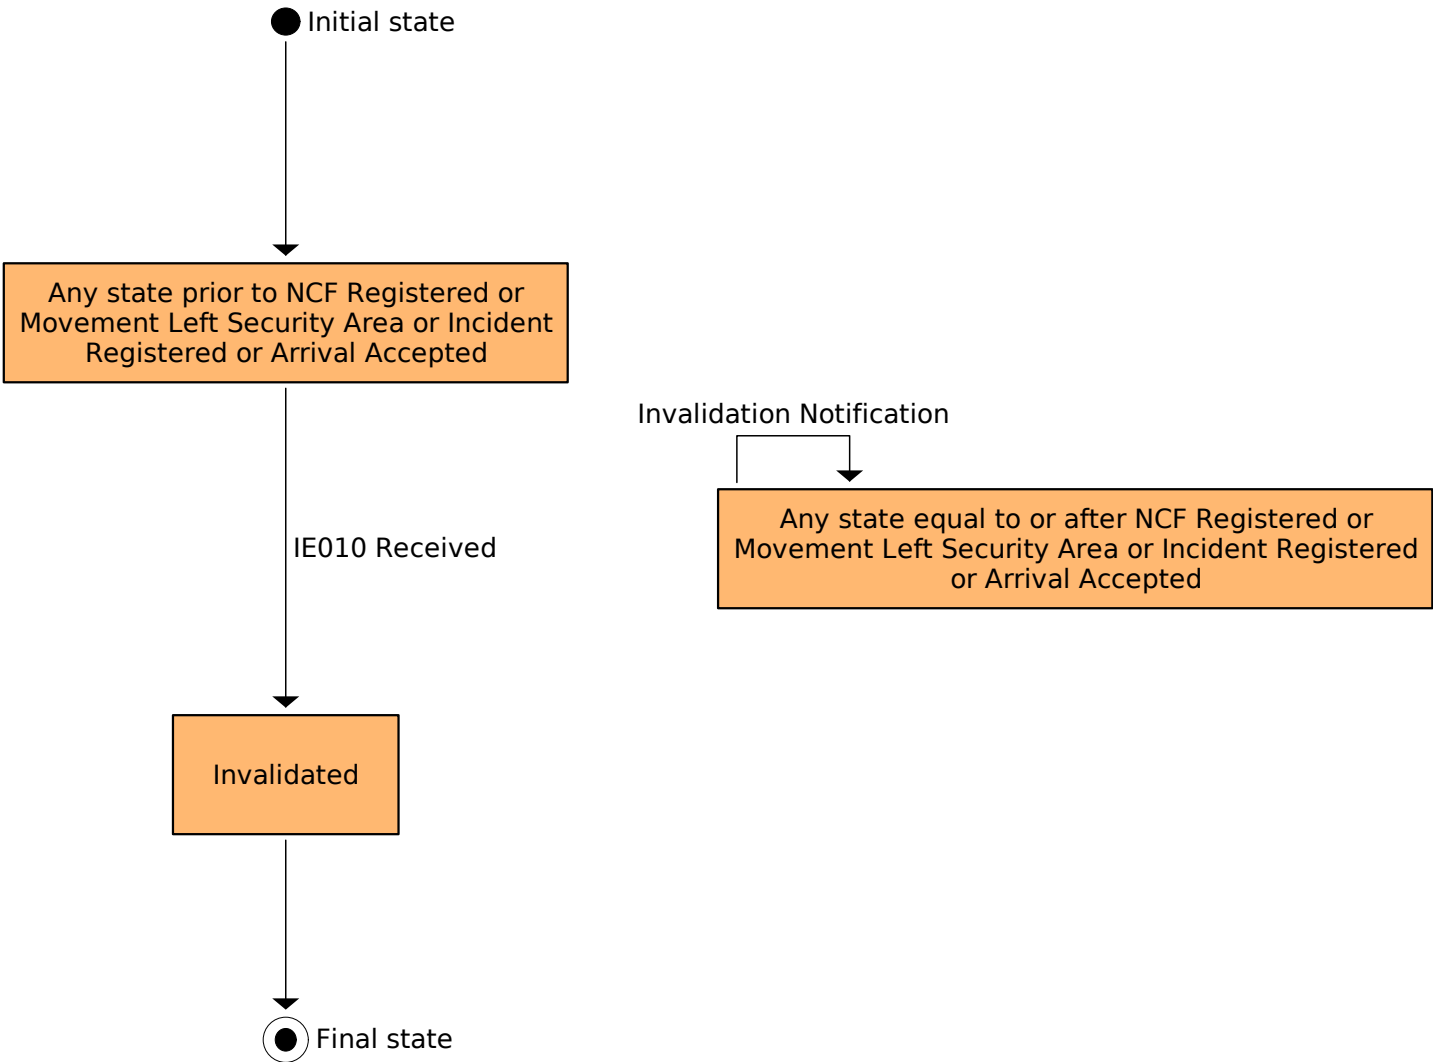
Initial state

Any state prior to NCF Registered or Movement Left Security Area or Incident Registered or Arrival Accepted

Invalidation Notification

Any state equal to or after NCF Registered or Movement Left Security Area or Incident Registered or Arrival Accepted

IE010 Received

Invalidated

Final state